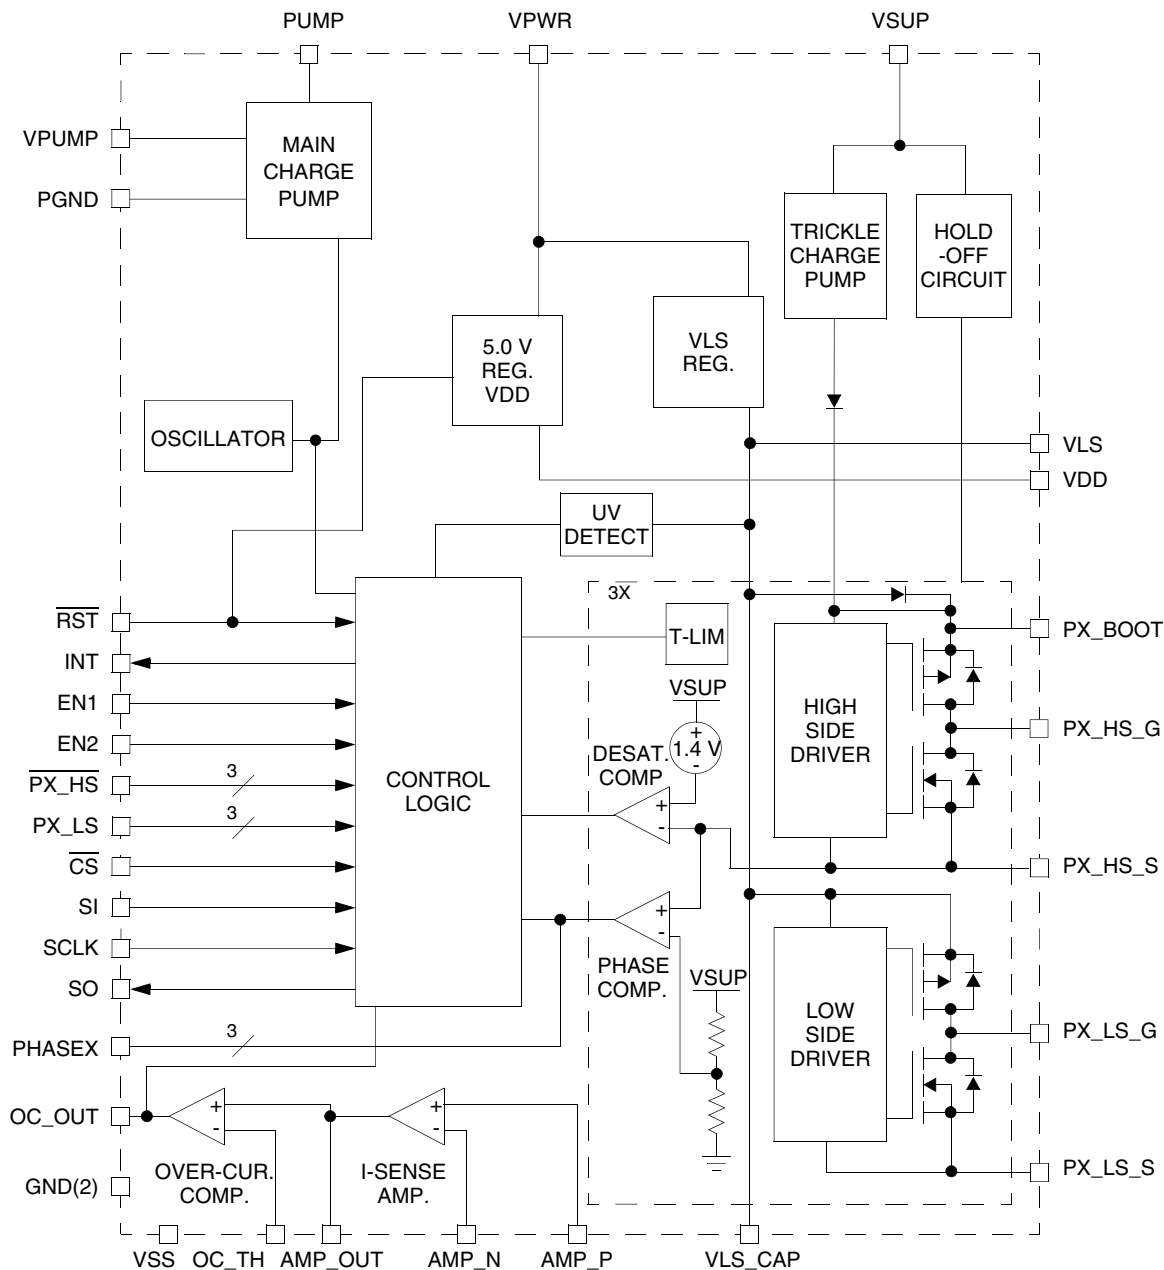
PUMP
VPWR
VSUP

VPUMP
PGND
MAIN CHARGE PUMP

TRICKLE CHARGE PUMP
HOLD -OFF CIRCUIT

5.0 V REG. VDD
VLS REG.

OSCILLATOR

VLS
VDD

UV DETECT

3X

$\overline{RST}$
INT
EN1
EN2
$\overline{PX\_HS}$
PX_LS
$\overline{CS}$
SI
SCLK
SO
PHASEX

3
3
3

CONTROL LOGIC

T-LIM

VSUP
+
1.4 V
-
DESAT. COMP
+
-

HIGH SIDE DRIVER

PX_BOOT
PX_HS_G
PX_HS_S

+
-
PHASE COMP.

VSUP

LOW SIDE DRIVER

PX_LS_G
PX_LS_S

OC_OUT
+
-
OVER-CUR. COMP.
+
-
I-SENSE AMP.

GND(2)

VSS
OC_TH
AMP_OUT
AMP_N
AMP_P
VLS_CAP